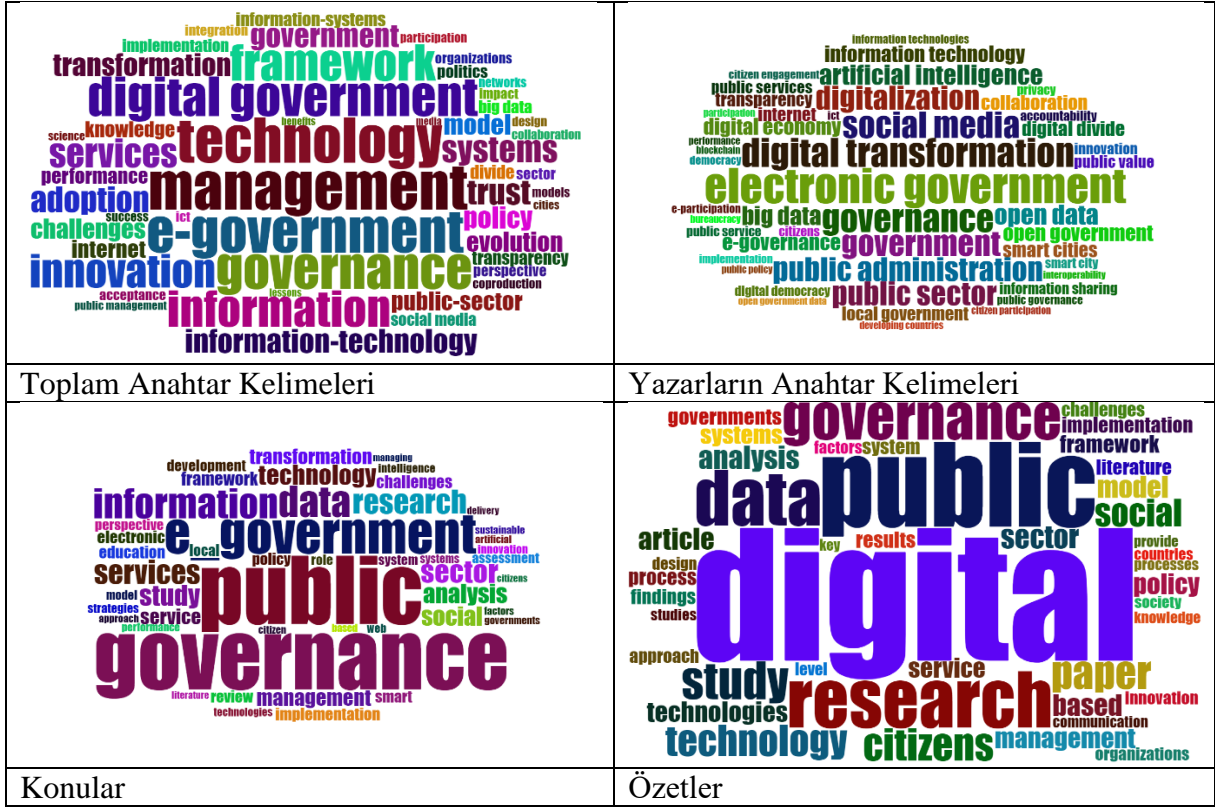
| information-systems integration participation implementation government transformation framework organizations politics networks digital government impact big data knowledge benefits media model design science collaboration services technology systems performance management divide trust models adoption success ict policy cities challenges e-government evolution internet transparency innovation governance perspective coproduction acceptance lessons public-sector public management information social media information-technology | information technologies information technology citizen engagement artificial intelligence privacy public services transparency digitalization collaboration participation internet ict accountability digital economy social media digital divide performance blockchain democracy digital transformation innovation public value electronic government e-participation bureaucracy big data governance open data public service citizens e-governance government open government implementation smart cities public policy public administration smart city interoperability digital democracy information sharing open government data public sector public governance local government citizen participation developing countries |
|---|---|
| Toplam Anahtar Kelimeleri | Yazarların Anahtar Kelimeleri |
| transformation managing development intelligence framework technology challenges information data research delivery perspective e-government sustainable electronic artificial education local innovation policy role system systems assessment services sector citizens model study analysis strategies approach service social factors performance governments public citizen based web governance literature review management smart technologies implementation | governments governance challenges systems implementation factors system framework analysis literature data public model social article sector design key results provide process countries findings processes policy studies society knowledge digital approach service level paper study innovation research based technologies communication technology citizens management organizations |
| Konular | Özetler |